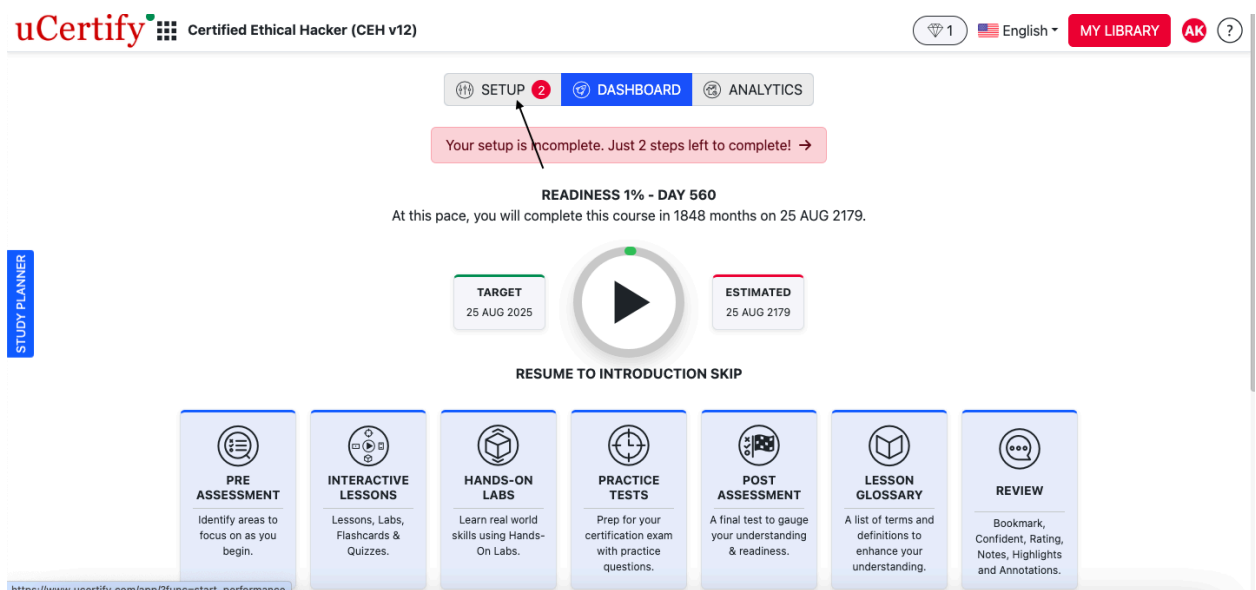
uCertify Certified Ethical Hacker (CEH v12)

1 English MY LIBRARY AK ?

SETUP 2 DASHBOARD ANALYTICS

Your setup is incomplete. Just 2 steps left to complete! →

READINESS 1% - DAY 560
At this pace, you will complete this course in 1848 months on 25 AUG 2179.

STUDY PLANNER

TARGET
25 AUG 2025

ESTIMATED
25 AUG 2179

RESUME TO INTRODUCTION SKIP

PRE ASSESSMENT
Identify areas to focus on as you begin.

INTERACTIVE LESSONS
Lessons, Labs, Flashcards & Quizzes.

HANDS-ON LABS
Learn real world skills using Hands-On Labs.

PRACTICE TESTS
Prep for your certification exam with practice questions.

POST ASSESSMENT
A final test to gauge your understanding & readiness.

LESSON GLOSSARY
A list of terms and definitions to enhance your understanding.

REVIEW
Bookmark, Confident, Rating, Notes, Highlights and Annotations.

https://www.ucertify.com/app/?func=start_performance